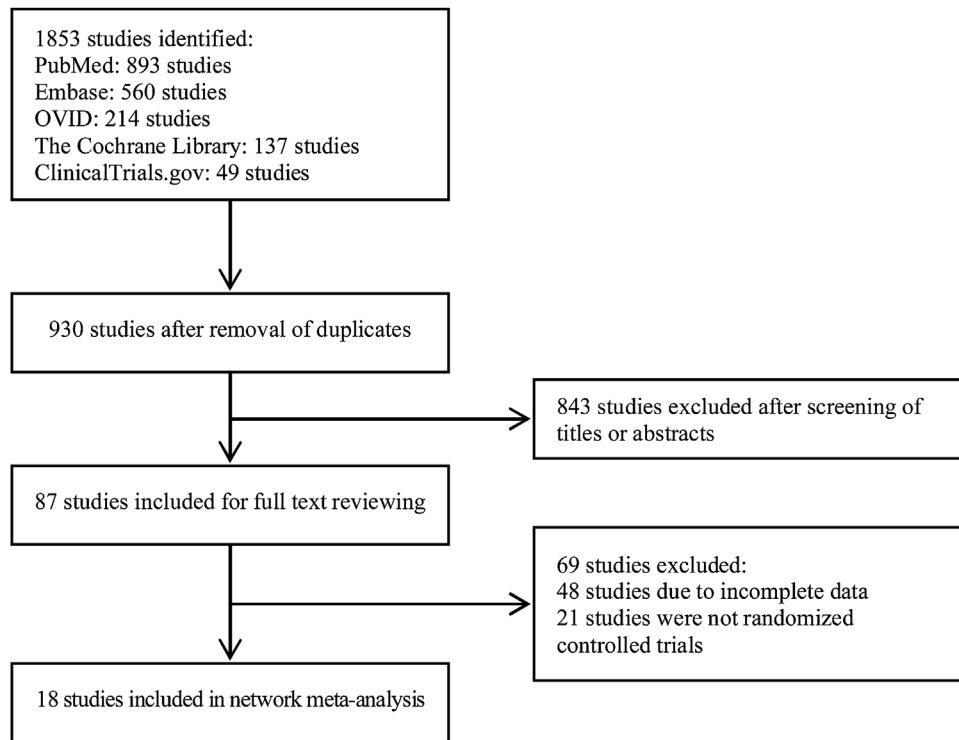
1853 studies identified:
PubMed: 893 studies
Embase: 560 studies
OVID: 214 studies
The Cochrane Library: 137 studies
ClinicalTrials.gov: 49 studies

930 studies after removal of duplicates

843 studies excluded after screening of titles or abstracts

87 studies included for full text reviewing

69 studies excluded:
48 studies due to incomplete data
21 studies were not randomized controlled trials

18 studies included in network meta-analysis